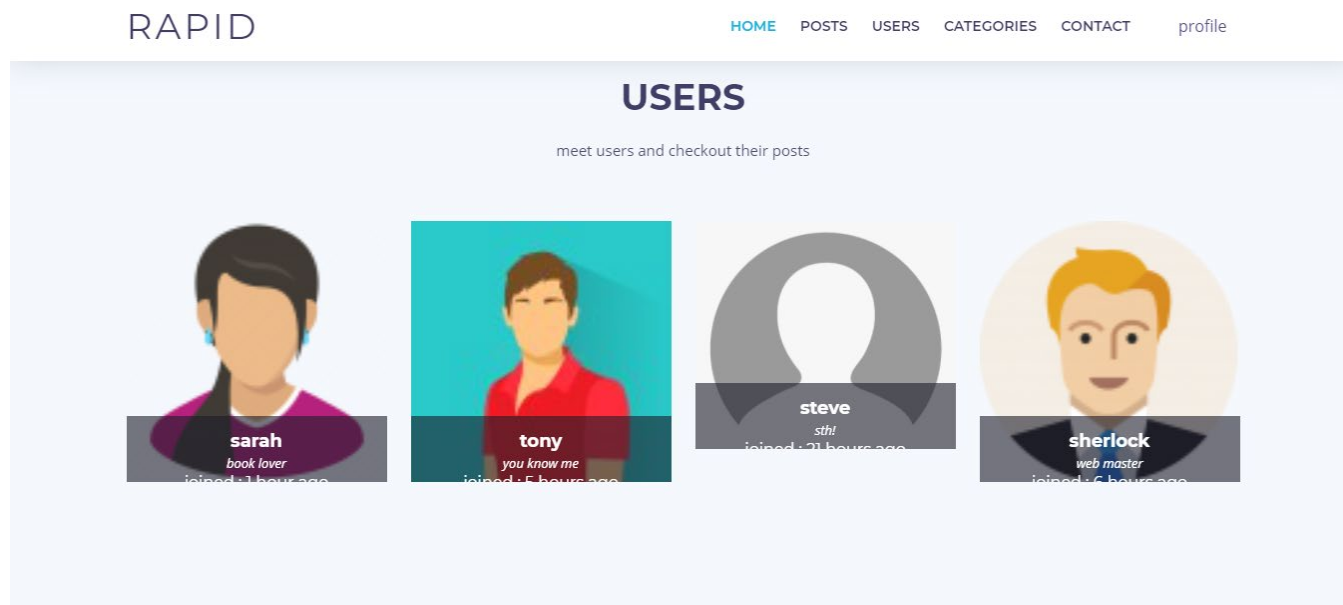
RAPID

HOME POSTS USERS CATEGORIES CONTACT profile

USERS

meet users and checkout their posts

sarah
book lover
joined : 1 hour ago

tony
you know me
joined : 5 hours ago

steve
sth!
joined : 21 hours ago

sherlock
web master
joined : 6 hours ago